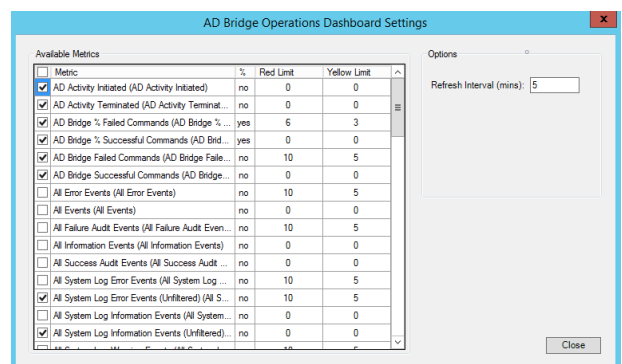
AD Bridge Operations Dashboard Settings

Available Metrics

| | Metric | % | Red Limit | Yellow Limit |
|---|---|---|---|---|
| ☑ | AD Activity Initiated (AD Activity Initiated) | no | 0 | 0 |
| ☑ | AD Activity Terminated (AD Activity Terminat... | no | 0 | 0 |
| ☑ | AD Bridge % Failed Commands (AD Bridge % ... | yes | 6 | 3 |
| ☑ | AD Bridge % Successful Commands (AD Brid... | yes | 0 | 0 |
| ☑ | AD Bridge Failed Commands (AD Bridge Faile... | no | 10 | 5 |
| ☑ | AD Bridge Successful Commands (AD Bridge... | no | 0 | 0 |
| ☐ | All Error Events (All Error Events) | no | 10 | 5 |
| ☐ | All Events (All Events) | no | 0 | 0 |
| ☐ | All Failure Audit Events (All Failure Audit Even... | no | 10 | 5 |
| ☐ | All Information Events (All Information Events) | no | 0 | 0 |
| ☐ | All Success Audit Events (All Success Audit ... | no | 0 | 0 |
| ☐ | All System Log Error Events (All System Log ... | no | 10 | 5 |
| ☑ | All System Log Error Events (Unfiltered) (All S... | no | 10 | 5 |
| ☐ | All System Log Information Events (All System... | no | 0 | 0 |
| ☑ | All System Log Information Events (Unfiltered)... | no | 0 | 0 |

Options

Refresh Interval (mins): 5

Close